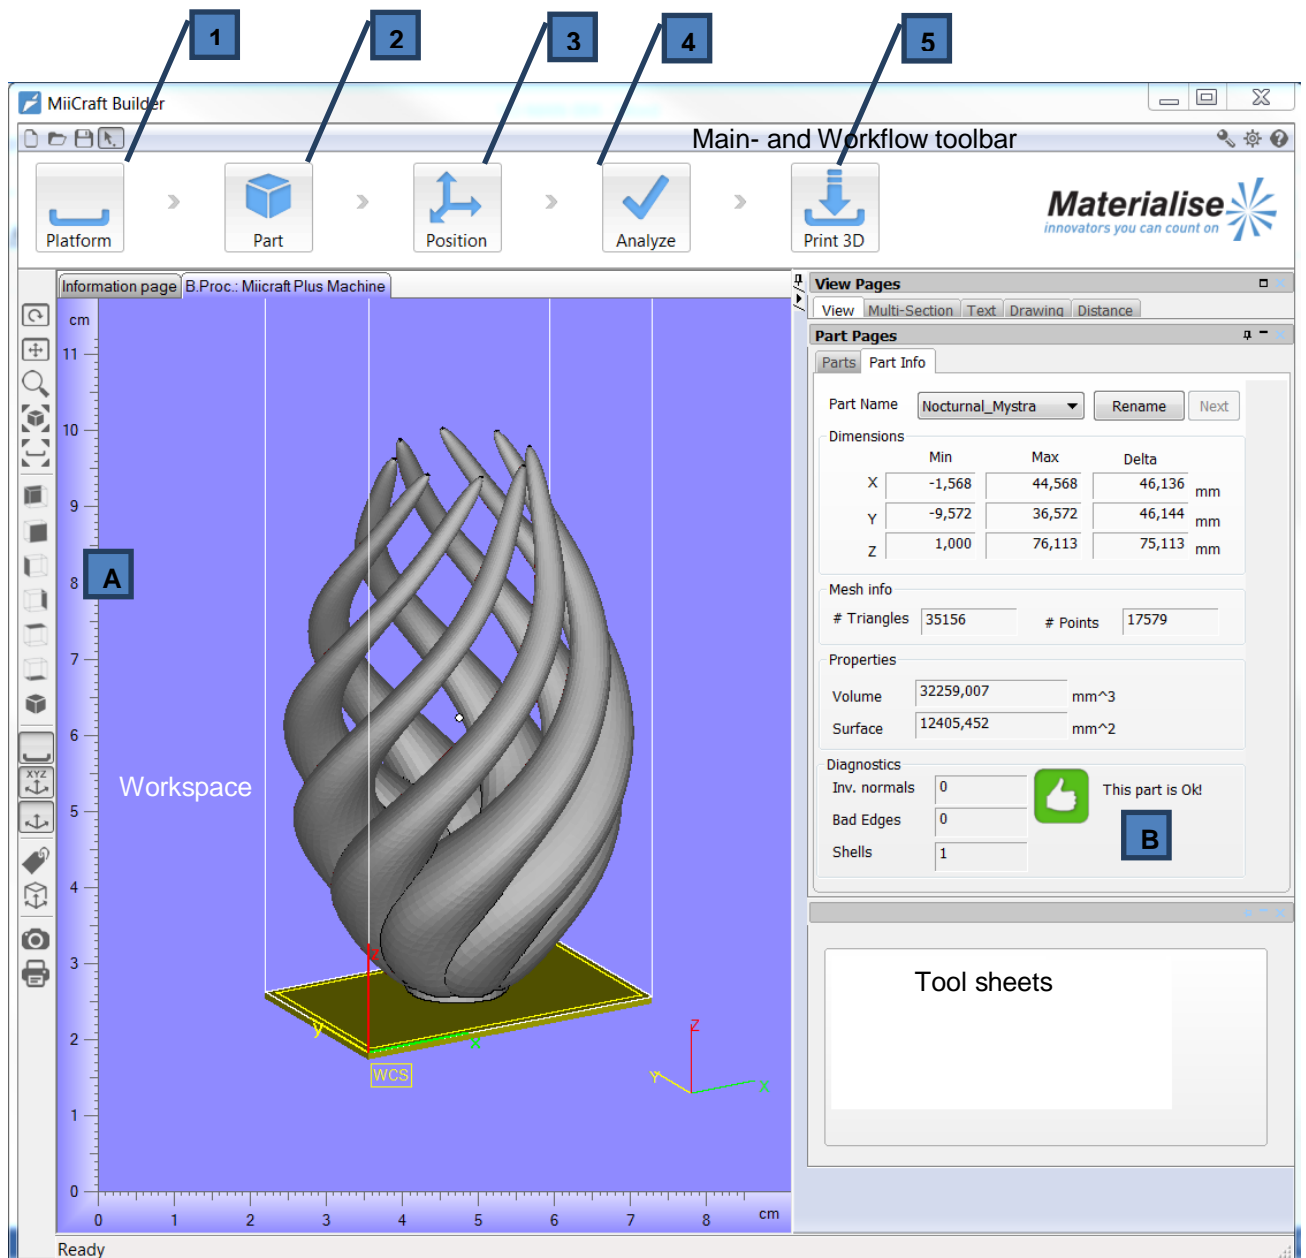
1
2
3
4
5

MiiCraft Builder

Main- and Workflow toolbar

Platform
Part
Position
Analyze
Print 3D

Materialise
innovators you can count on

Information page
B.Proc.: Miicraft Plus Machine

cm
11
10
9
8
7
6
5
4
3
2
1
0
0 1 2 3 4 5 6 7 8 cm

A

Workspace

Z
Y
X
WCS
Z
Y
X

View Pages
View | Multi-Section | Text | Drawing | Distance

Part Pages
Parts | Part Info

Part Name Nocturnal_Mystra Rename Next

Dimensions

| | Min | Max | Delta | |
|---|---|---|---|---|
| X | -1,568 | 44,568 | 46,136 | mm |
| Y | -9,572 | 36,572 | 46,144 | mm |
| Z | 1,000 | 76,113 | 75,113 | mm |

Mesh info
# Triangles 35156 # Points 17579

Properties
Volume 32259,007 mm^3
Surface 12405,452 mm^2

Diagnostics
Inv. normals 0
Bad Edges 0
Shells 1
This part is Ok!

B

Tool sheets

Ready